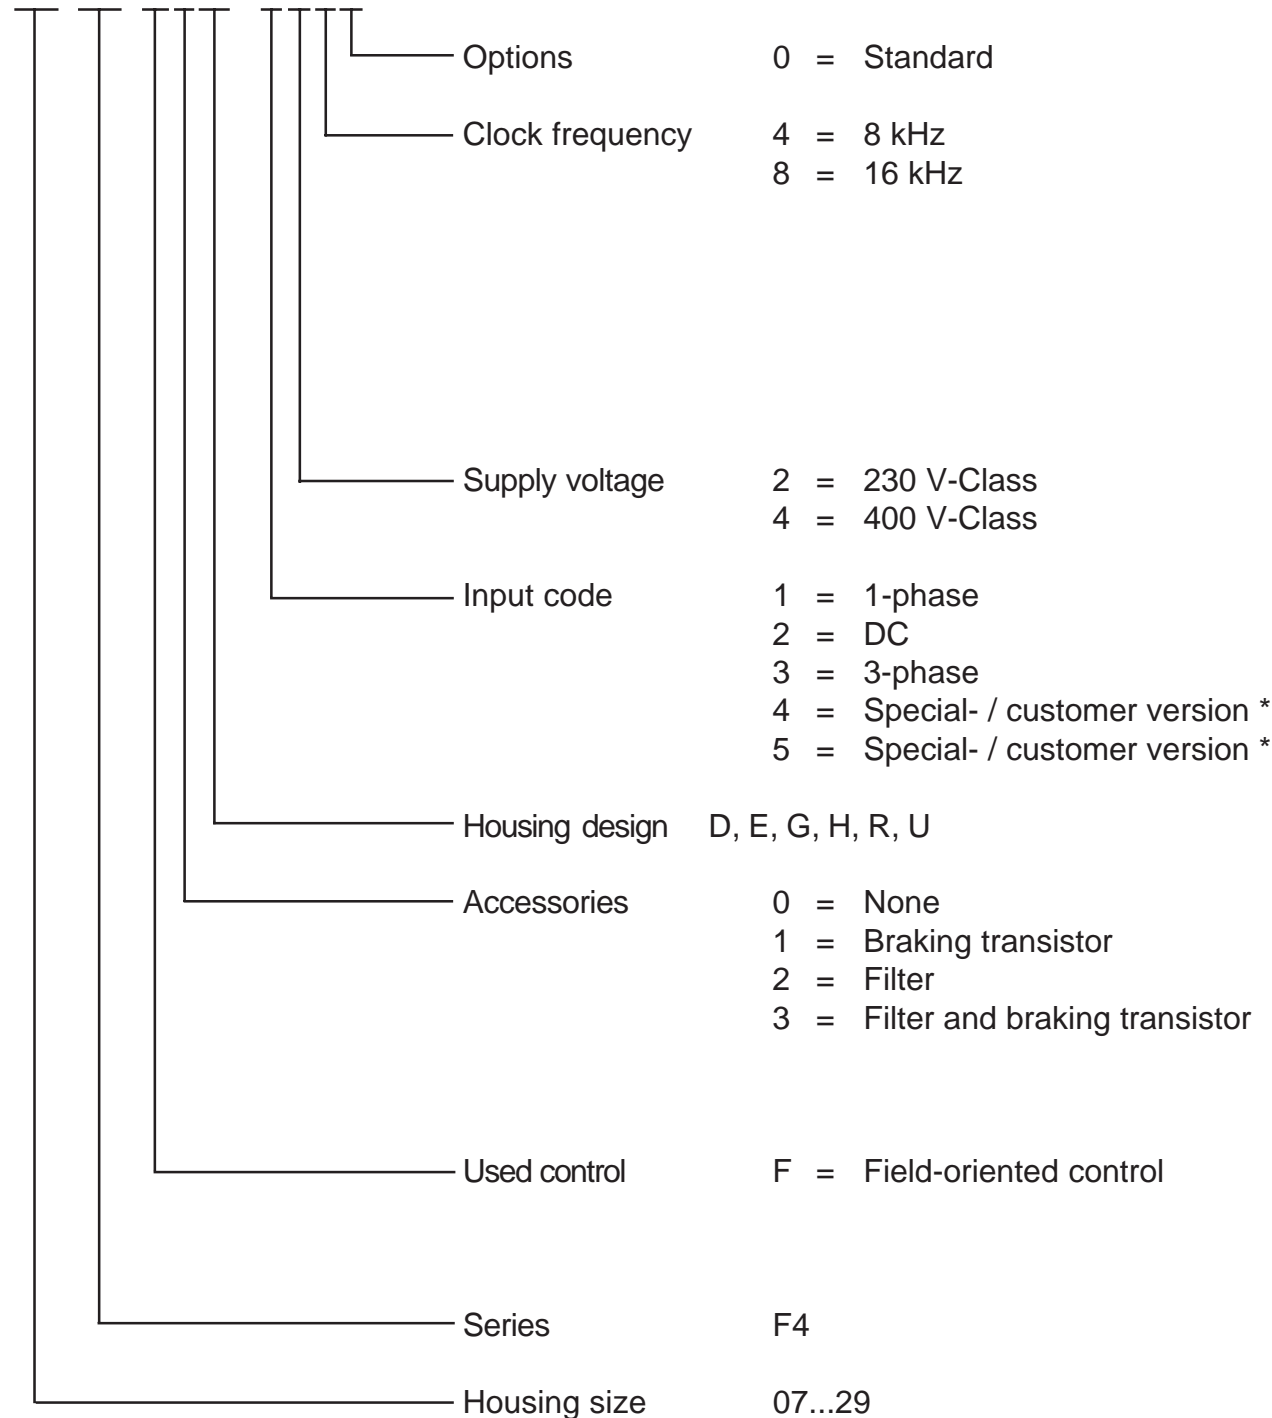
Options 0 = Standard

Clock frequency 4 = 8 kHz
8 = 16 kHz

Supply voltage 2 = 230 V-Class
4 = 400 V-Class

Input code 1 = 1-phase
2 = DC
3 = 3-phase
4 = Special- / customer version *
5 = Special- / customer version *

Housing design D, E, G, H, R, U

Accessories 0 = None
1 = Braking transistor
2 = Filter
3 = Filter and braking transistor

Used control F = Field-oriented control

Series F4

Housing size 07...29